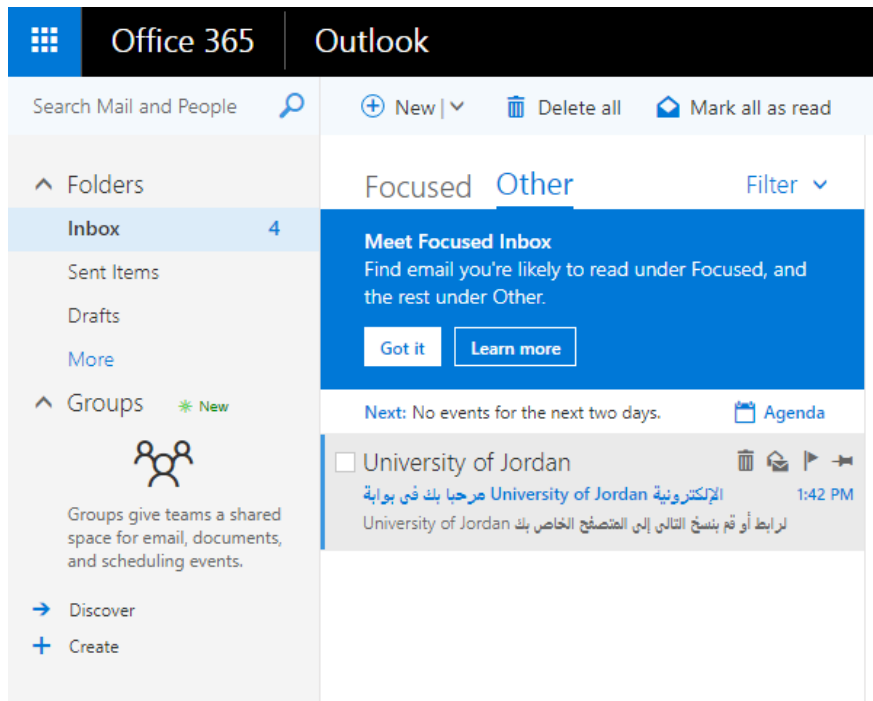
Office 365 Outlook

Search Mail and People

New | Delete all Mark all as read

Folders
Inbox 4
Sent Items
Drafts
More

Groups New

Groups give teams a shared space for email, documents, and scheduling events.

Discover
Create

Focused Other Filter

Meet Focused Inbox
Find email you're likely to read under Focused, and the rest under Other.

Got it Learn more

Next: No events for the next two days. Agenda

University of Jordan
مرحبا بك في بوابة University of Jordan الإلكترونية 1:42 PM
University of Jordan لرابط أو قم بنسخ التالي إلى المتصفح الخاص بك